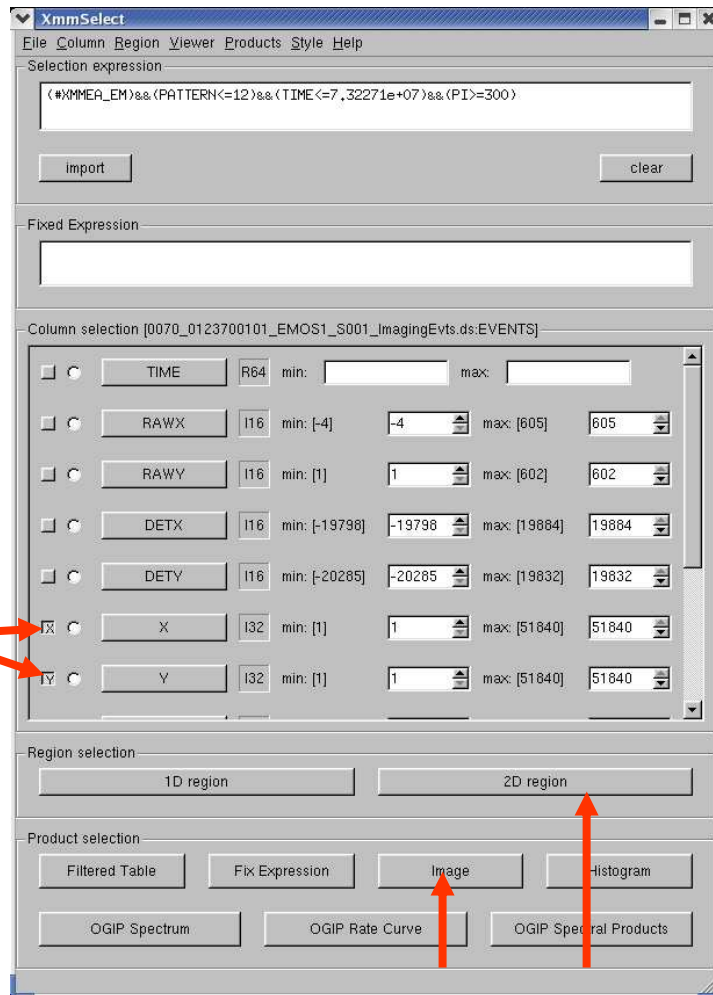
XmmSelect

File Column Region Viewer Products Style Help

Selection expression

(#XMMEA_EM)&&(PATTERN<=12)&&(TIME<=7.32271e+07)&&(PI>=300)

import

clear

Fixed Expression

Column selection [0070_0123700101_EMOS1_S001_ImagingEvts.ds:EVENTS]

| | | | | | | | |
|---|---|---|---|---|---|---|---|
| TIME | R64 | min: | | max: | |
| RAWX | I16 | min: [-4] | -4 | max: [605] | 605 |
| RAWY | I16 | min: [1] | 1 | max: [602] | 602 |
| DETX | I16 | min: [-19798] | -19798 | max: [19884] | 19884 |
| DETY | I16 | min: [-20285] | -20285 | max: [19832] | 19832 |
| X | X | I32 | min: [1] | 1 | max: [51840] | 51840 |
| Y | Y | I32 | min: [1] | 1 | max: [51840] | 51840 |

Region selection

1D region

2D region

Product selection

Filtered Table

Fix Expression

Image

Histogram

OGIP Spectrum

OGIP Rate Curve

OGIP Spectral Products